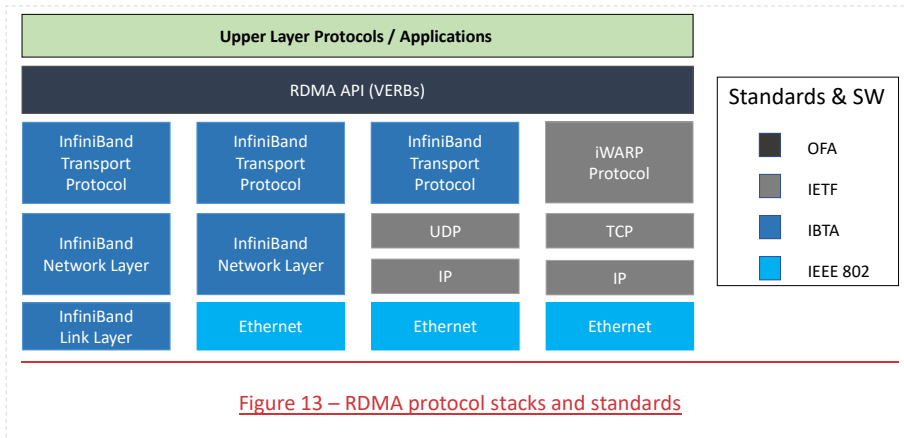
Upper Layer Protocols / Applications

RDMA API (VERBs)

InfiniBand Transport Protocol

InfiniBand Network Layer

InfiniBand Link Layer

InfiniBand Transport Protocol

InfiniBand Network Layer

Ethernet

InfiniBand Transport Protocol

UDP

IP

Ethernet

iWARP Protocol

TCP

IP

Ethernet

Standards & SW

OFA

IETF

IBTA

IEEE 802

Figure 13 – RDMA protocol stacks and standards